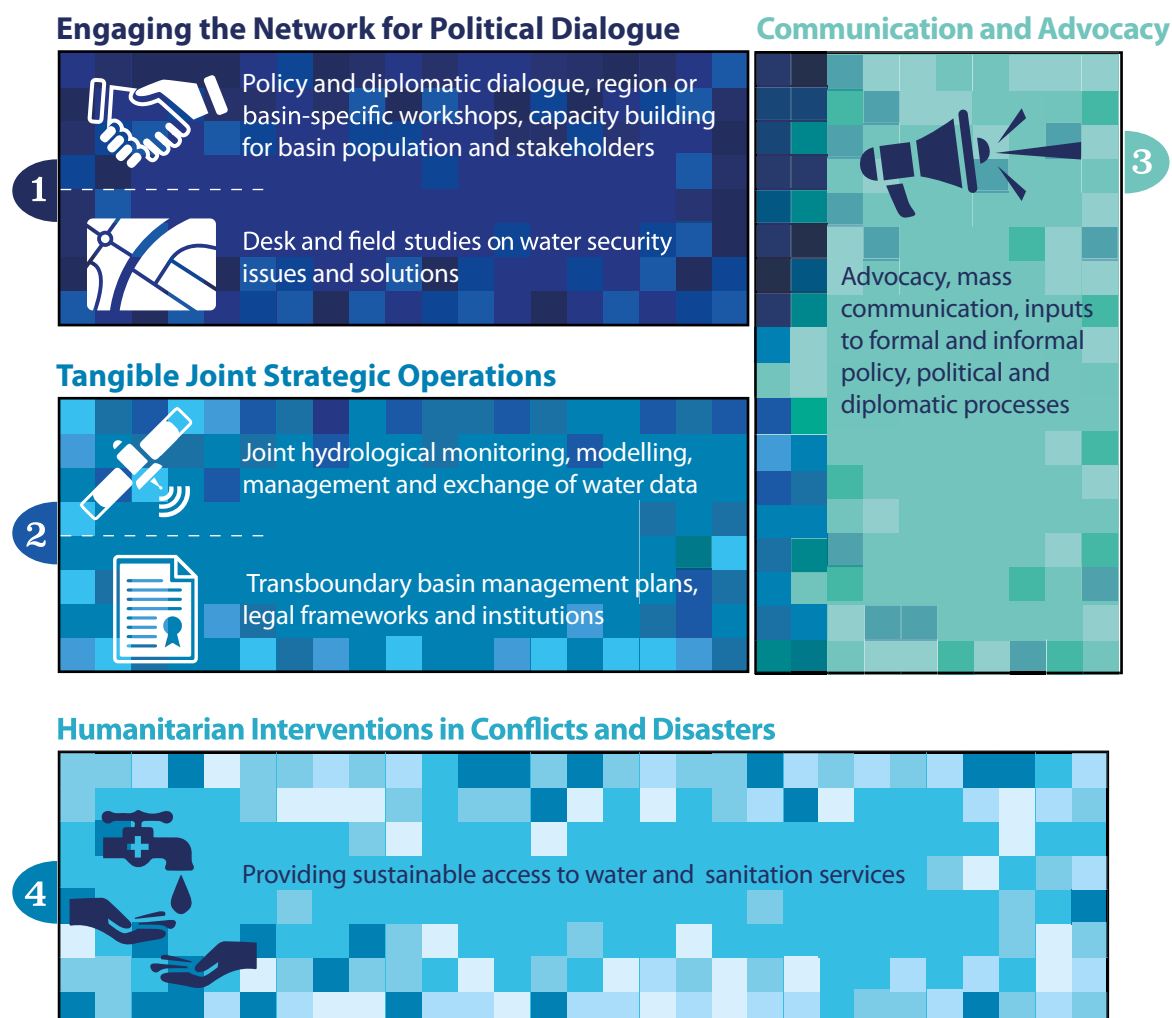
Engaging the Network for Political Dialogue

1

Policy and diplomatic dialogue, region or basin-specific workshops, capacity building for basin population and stakeholders

Desk and field studies on water security issues and solutions

Communication and Advocacy

3

Advocacy, mass communication, inputs to formal and informal policy, political and diplomatic processes

Tangible Joint Strategic Operations

2

Joint hydrological monitoring, modelling, management and exchange of water data

Transboundary basin management plans, legal frameworks and institutions

Humanitarian Interventions in Conflicts and Disasters

4

Providing sustainable access to water and sanitation services